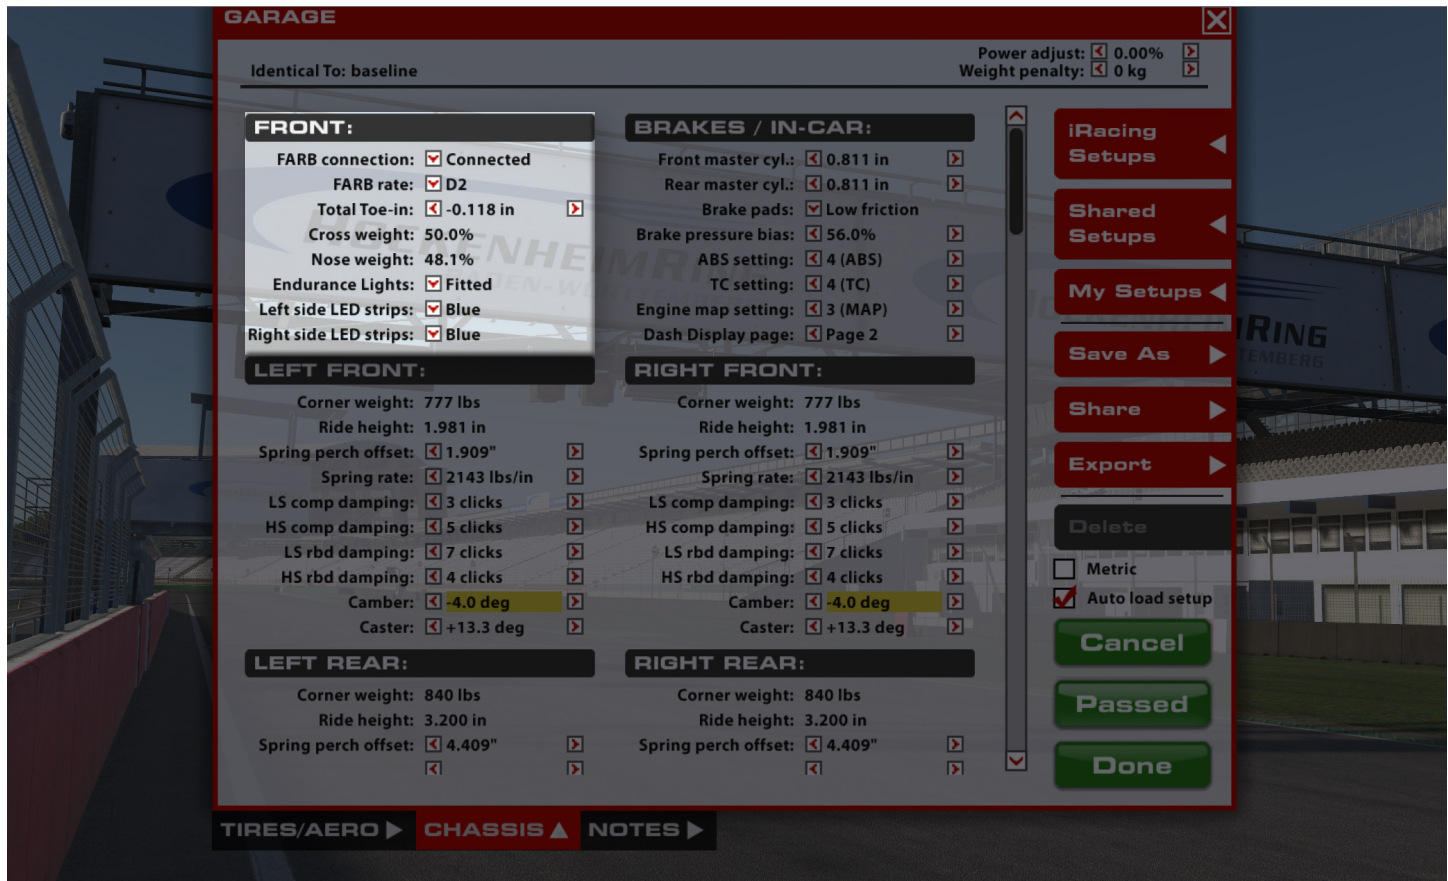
GARAGE

Identical To: baseline

Power adjust: 0.00%
Weight penalty: 0 kg

FRONT:
FARB connection: Connected
FARB rate: D2
Total Toe-in: -0.118 in
Cross weight: 50.0%
Nose weight: 48.1%
Endurance Lights: Fitted
Left side LED strips: Blue
Right side LED strips: Blue

BRAKES / IN-CAR:
Front master cyl.: 0.811 in
Rear master cyl.: 0.811 in
Brake pads: Low friction
Brake pressure bias: 56.0%
ABS setting: 4 (ABS)
TC setting: 4 (TC)
Engine map setting: 3 (MAP)
Dash Display page: Page 2

LEFT FRONT:
Corner weight: 777 lbs
Ride height: 1.981 in
Spring perch offset: 1.909"
Spring rate: 2143 lbs/in
LS comp damping: 3 clicks
HS comp damping: 5 clicks
LS rbd damping: 7 clicks
HS rbd damping: 4 clicks
Camber: -4.0 deg
Caster: +13.3 deg

RIGHT FRONT:
Corner weight: 777 lbs
Ride height: 1.981 in
Spring perch offset: 1.909"
Spring rate: 2143 lbs/in
LS comp damping: 3 clicks
HS comp damping: 5 clicks
LS rbd damping: 7 clicks
HS rbd damping: 4 clicks
Camber: -4.0 deg
Caster: +13.3 deg

LEFT REAR:
Corner weight: 840 lbs
Ride height: 3.200 in
Spring perch offset: 4.409"

RIGHT REAR:
Corner weight: 840 lbs
Ride height: 3.200 in
Spring perch offset: 4.409"

iRacing Setups
Shared Setups
My Setups
Save As
Share
Export
Delete
Metric
Auto load setup
Cancel
Passed
Done

TIRES/AERO
CHASSIS
NOTES